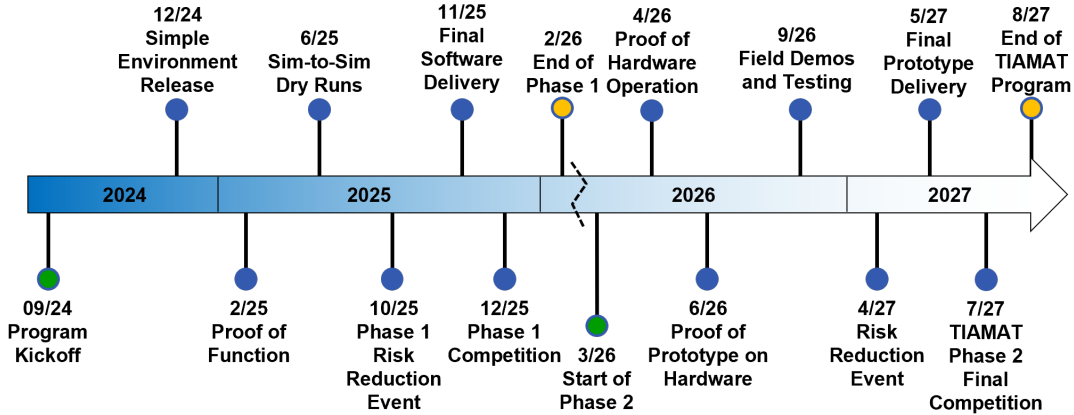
12/24
Simple
Environment
Release

6/25
Sim-to-Sim
Dry Runs

11/25
Final
Software
Delivery

2/26
End of
Phase 1

4/26
Proof of
Hardware
Operation

9/26
Field Demos
and Testing

5/27
Final
Prototype
Delivery

8/27
End of
TIAMAT
Program

2024

2025

2026

2027

09/24
Program
Kickoff

2/25
Proof of
Function

10/25
Phase 1
Risk
Reduction
Event

12/25
Phase 1
Competition

3/26
Start of
Phase 2

6/26
Proof of
Prototype on
Hardware

4/27
Risk
Reduction
Event

7/27
TIAMAT
Phase 2
Final
Competition